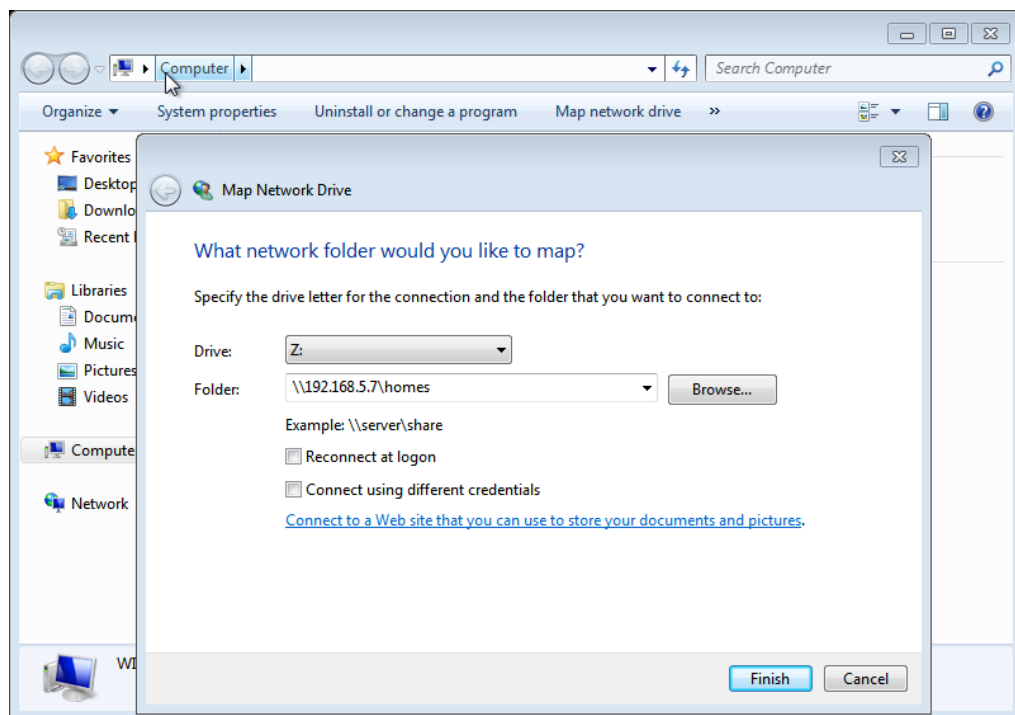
Computer

Search Computer

Organize ▾ System properties Uninstall or change a program Map network drive »

Favorites
Desktop
Downlo
Recent

Libraries
Docum
Music
Pictures
Videos

Compute

Network

WI

Map Network Drive

What network folder would you like to map?

Specify the drive letter for the connection and the folder that you want to connect to:

Drive: Z:

Folder: \\192.168.5.7\homes Browse...

Example: \\server\share

Reconnect at logon

Connect using different credentials

Connect to a Web site that you can use to store your documents and pictures.

Finish Cancel